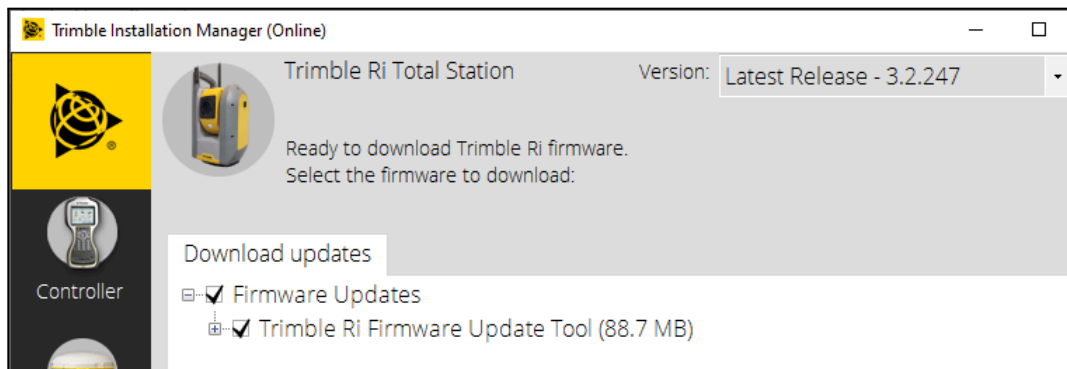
Trimble Installation Manager (Online)

Trimble Ri Total Station

Version: Latest Release - 3.2.247

Ready to download Trimble Ri firmware.
Select the firmware to download:

Controller

Download updates

Firmware Updates
Trimble Ri Firmware Update Tool (88.7 MB)